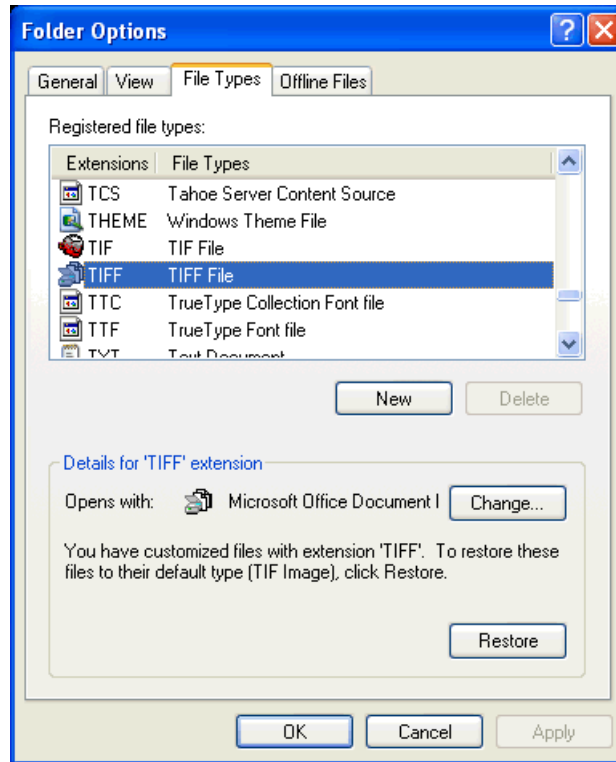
Folder Options

General | View | File Types | Offline Files

Registered file types:

| Extensions | File Types |
|---|---|
| TCS | Tahoe Server Content Source |
| THEME | Windows Theme File |
| TIF | TIF File |
| TIFF | TIFF File |
| TTC | TrueType Collection Font file |
| TTF | TrueType Font file |
| TXT | Text Document |

New Delete

Details for 'TIFF' extension

Opens with: Microsoft Office Document I Change...

You have customized files with extension 'TIFF'. To restore these files to their default type (TIF Image), click Restore.

Restore

OK Cancel Apply